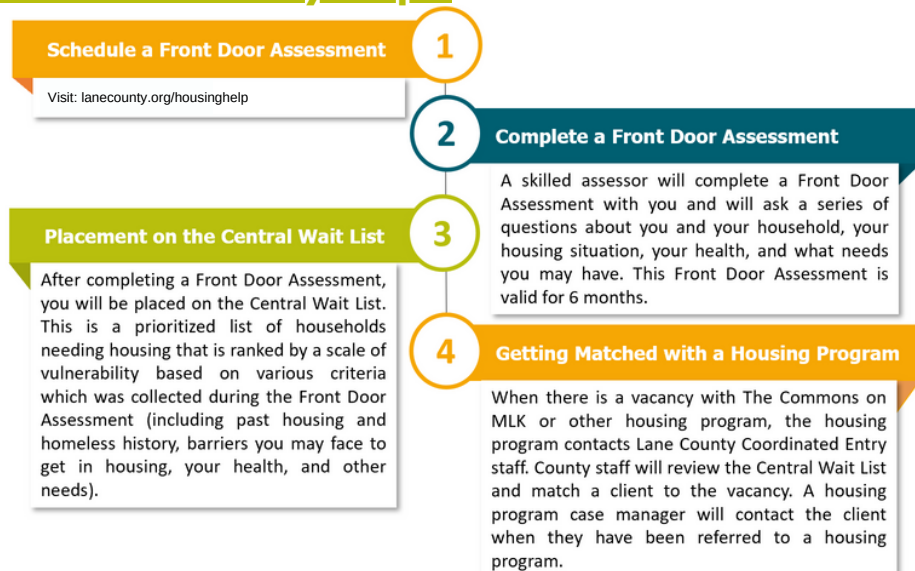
Schedule a Front Door Assessment

1

Visit: lanecounty.org/housinghelp

2

Complete a Front Door Assessment

A skilled assessor will complete a Front Door Assessment with you and will ask a series of questions about you and your household, your housing situation, your health, and what needs you may have. This Front Door Assessment is valid for 6 months.

Placement on the Central Wait List

3

After completing a Front Door Assessment, you will be placed on the Central Wait List. This is a prioritized list of households needing housing that is ranked by a scale of vulnerability based on various criteria which was collected during the Front Door Assessment (including past housing and homeless history, barriers you may face to get in housing, your health, and other needs).

4

Getting Matched with a Housing Program

When there is a vacancy with The Commons on MLK or other housing program, the housing program contacts Lane County Coordinated Entry staff. County staff will review the Central Wait List and match a client to the vacancy. A housing program case manager will contact the client when they have been referred to a housing program.